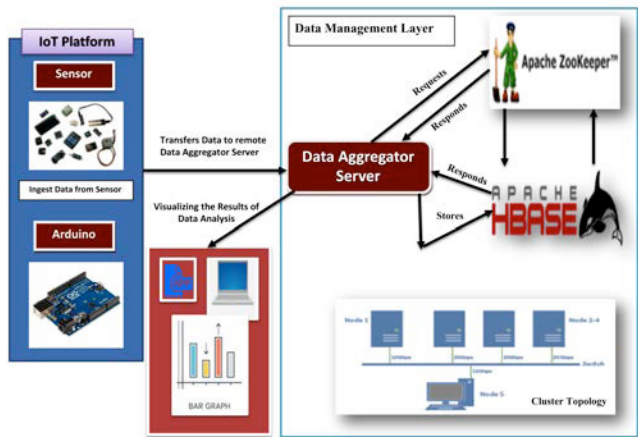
IoT Platform

Sensor

Ingest Data from Sensor

Arduino

Transfers Data to remote Data Aggregator Server

Visualizing the Results of Data Analysis

BAR GRAPH

Data Management Layer

Requests

Responds

Apache ZooKeeper™

Data Aggregator Server

Responds

Stores

APACHE HBASE

Node 1

Node 2-4

Switch

Node 5

Cluster Topology